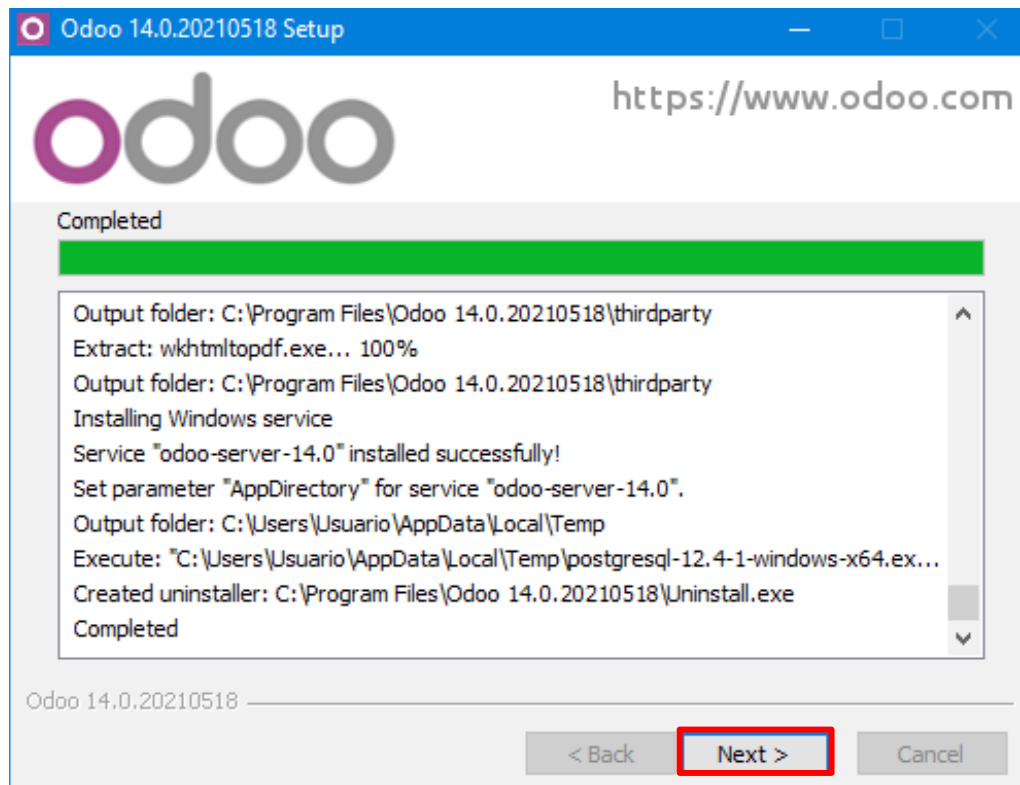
Odoo 14.0.20210518 Setup

odoo

https://www.odoo.com

Completed

Output folder: C:\Program Files\Odoo 14.0.20210518\thirdparty
Extract: wkhtmltopdf.exe... 100%
Output folder: C:\Program Files\Odoo 14.0.20210518\thirdparty
Installing Windows service
Service "odoo-server-14.0" installed successfully!
Set parameter "AppDirectory" for service "odoo-server-14.0".
Output folder: C:\Users\Usuario\AppData\Local\Temp
Execute: "C:\Users\Usuario\AppData\Local\Temp\postgresql-12.4-1-windows-x64.ex...
Created uninstaller: C:\Program Files\Odoo 14.0.20210518\Uninstall.exe
Completed

Odoo 14.0.20210518

< Back
Next >
Cancel